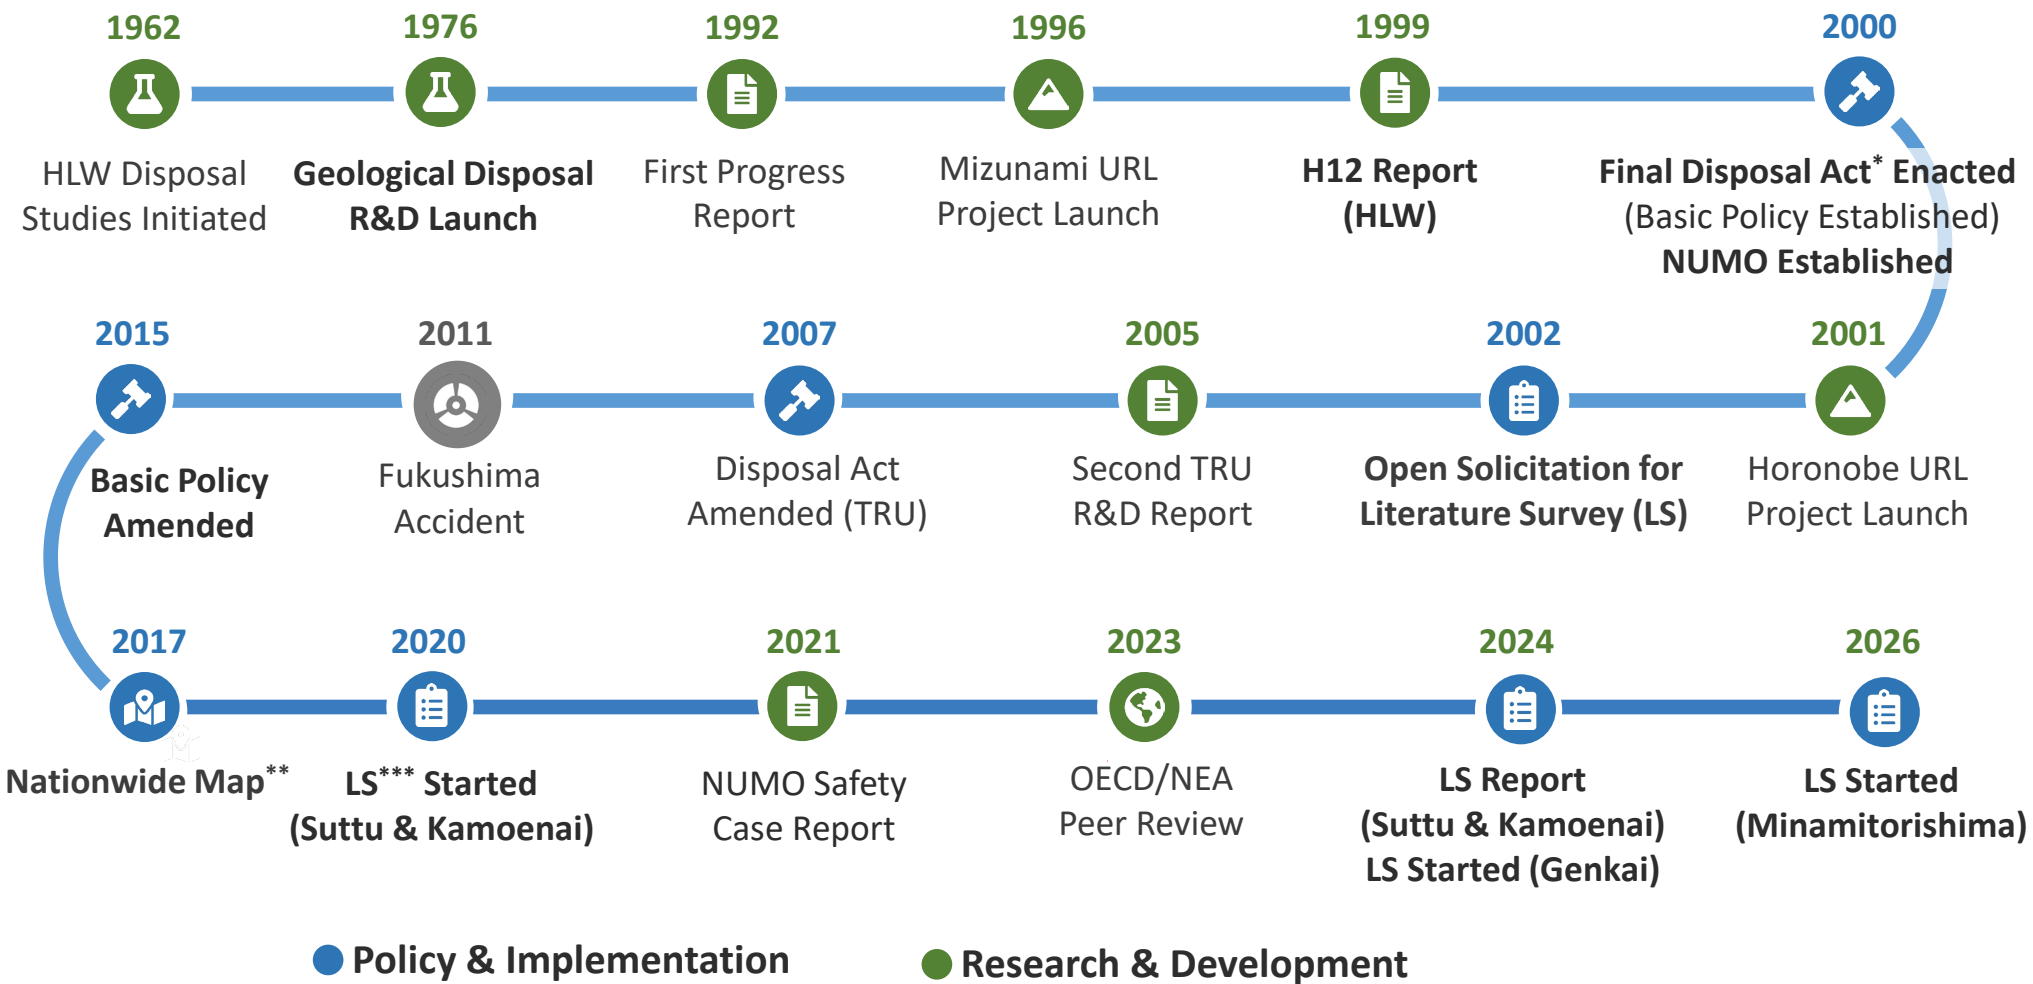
1962
HLW Disposal Studies Initiated

1976
Geological Disposal R&D Launch

1992
First Progress Report

1996
Mizunami URL Project Launch

1999
H12 Report (HLW)

2000
Final Disposal Act* Enacted (Basic Policy Established) NUMO Established

2015
Basic Policy Amended

2011
Fukushima Accident

2007
Disposal Act Amended (TRU)

2005
Second TRU R&D Report

2002
Open Solicitation for Literature Survey (LS)

2001
Horonobe URL Project Launch

2017
Nationwide Map**

2020
LS*** Started (Suttu & Kamoenai)

2021
NUMO Safety Case Report

2023
OECD/NEA Peer Review

2024
LS Report (Suttu & Kamoenai) LS Started (Genkai)

2026
LS Started (Minamitorishima)

Policy & Implementation
Research & Development